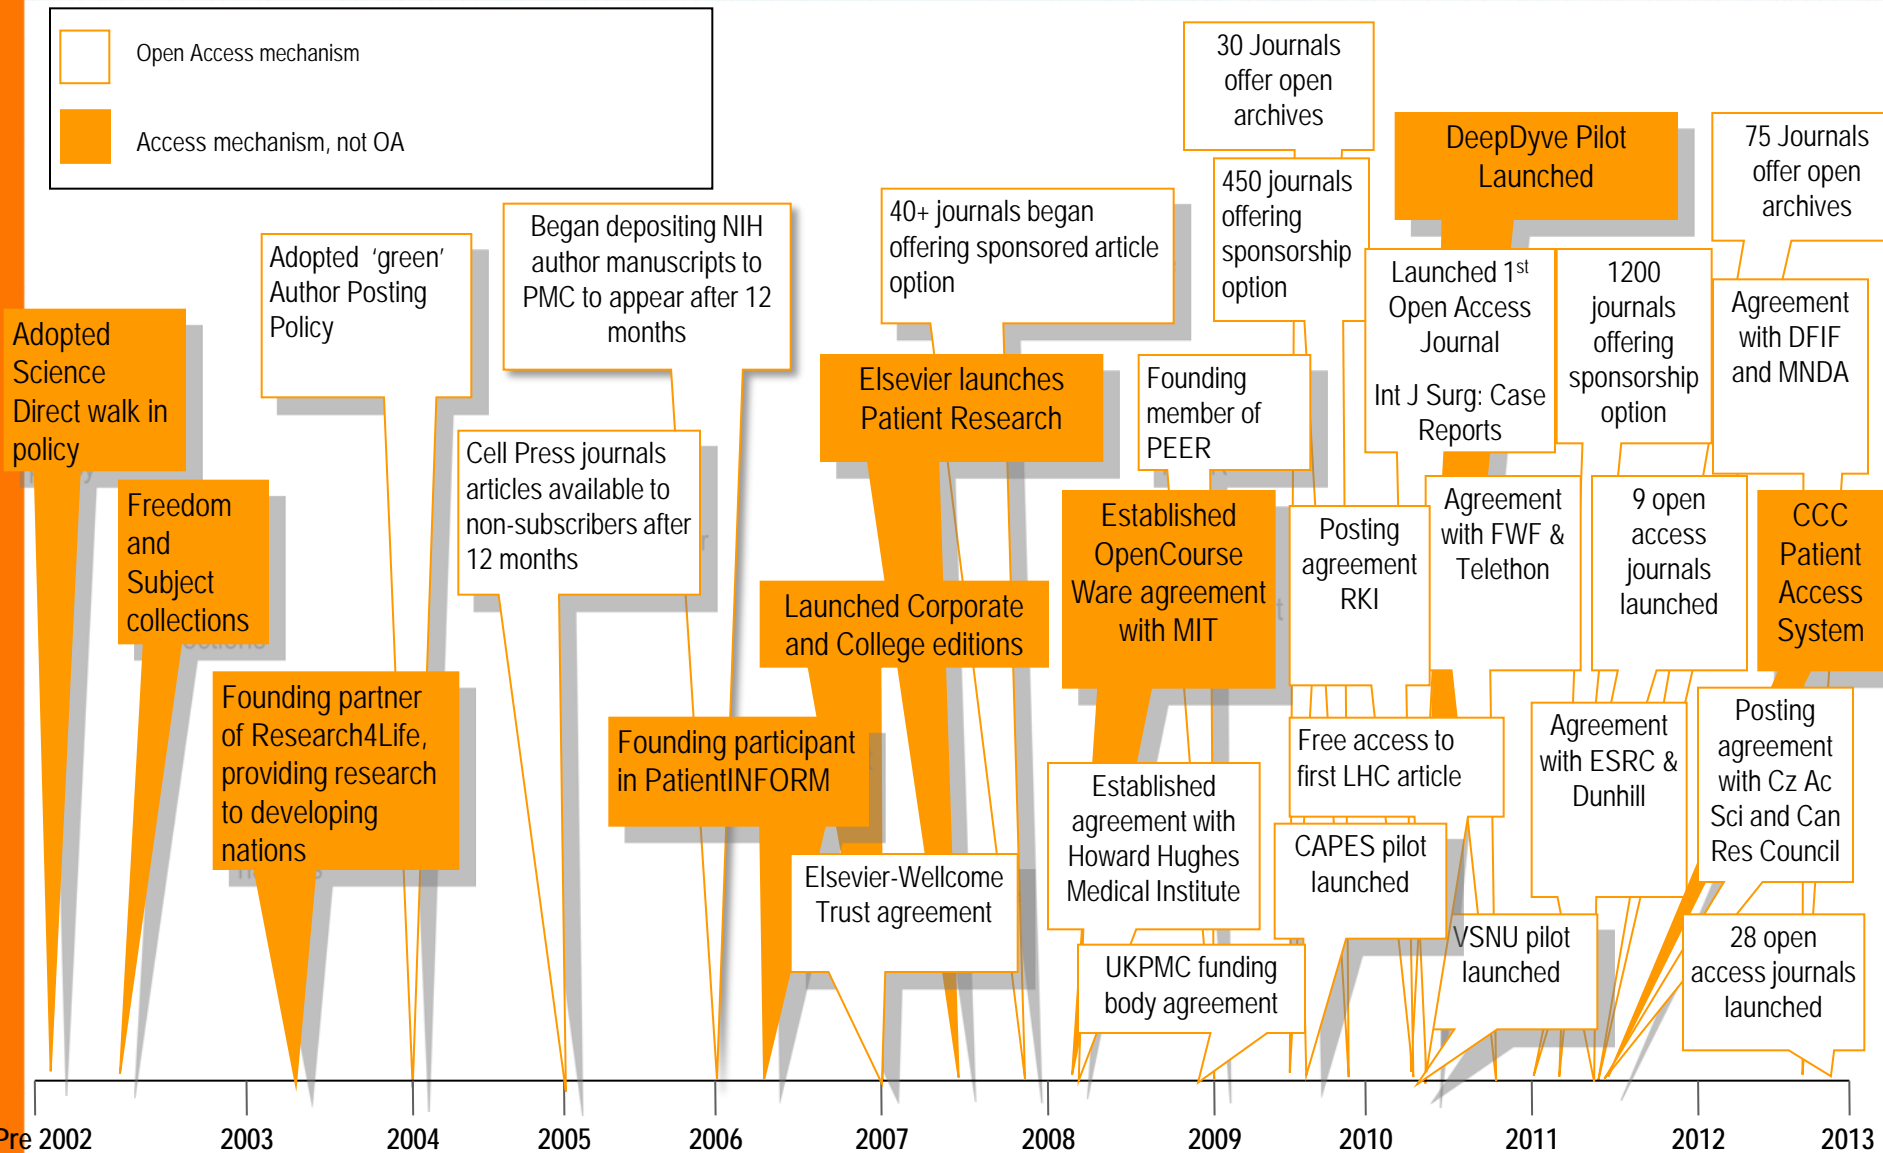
Open Access mechanism

Access mechanism, not OA

Adopted Science Direct walk in policy

Freedom and Subject collections

Adopted 'green' Author Posting Policy

Founding partner of Research4Life, providing research to developing nations

Began depositing NIH author manuscripts to PMC to appear after 12 months

Cell Press journals articles available to non-subscribers after 12 months

Founding participant in PatientINFORM

Launched Corporate and College editions

Elsevier launches Patient Research

40+ journals began offering sponsored article option

Elsevier-Wellcome Trust agreement

Founding member of PEER

Established OpenCourse Ware agreement with MIT

Established agreement with Howard Hughes Medical Institute

UKPMC funding body agreement

30 Journals offer open archives

450 journals offering sponsorship option

Posting agreement RKI

Free access to first LHC article

CAPES pilot launched

DeepDyve Pilot Launched

Launched 1$^{st}$ Open Access Journal

Int J Surg: Case Reports

Agreement with FWF & Telethon

VSNU pilot launched

1200 journals offering sponsorship option

9 open access journals launched

Agreement with ESRC & Dunhill

75 Journals offer open archives

Agreement with DFIF and MNDA

CCC Patient Access System

Posting agreement with Cz Ac Sci and Can Res Council

28 open access journals launched

Pre 2002
2003
2004
2005
2006
2007
2008
2009
2010
2011
2012
2013